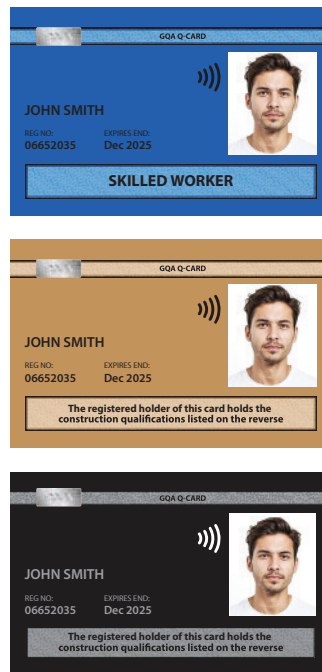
GQA Q-CARD

JOHN SMITH

REG NO:
06652035

EXPIRES END:
Dec 2025

SKILLED WORKER

GQA Q-CARD

JOHN SMITH

REG NO:
06652035

EXPIRES END:
Dec 2025

The registered holder of this card holds the construction qualifications listed on the reverse

GQA Q-CARD

JOHN SMITH

REG NO:
06652035

EXPIRES END:
Dec 2025

The registered holder of this card holds the construction qualifications listed on the reverse